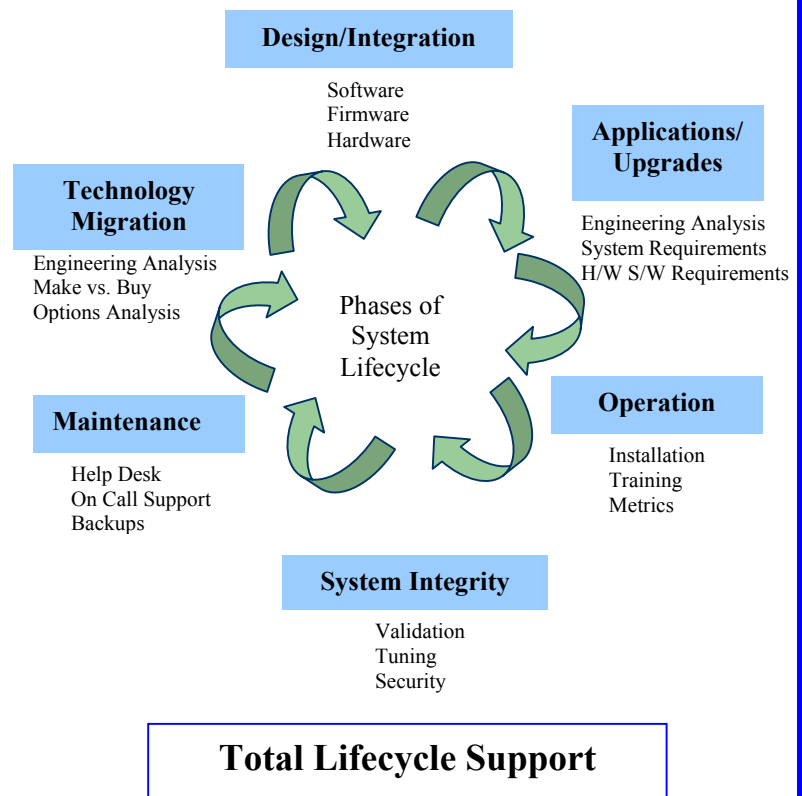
Design/Integration

Software
Firmware
Hardware

Applications/ Upgrades

Engineering Analysis
System Requirements
H/W S/W Requirements

Technology Migration

Engineering Analysis
Make vs. Buy
Options Analysis

Phases of System Lifecycle

Operation

Installation
Training
Metrics

Maintenance

Help Desk
On Call Support
Backups

System Integrity

Validation
Tuning
Security

Total Lifecycle Support